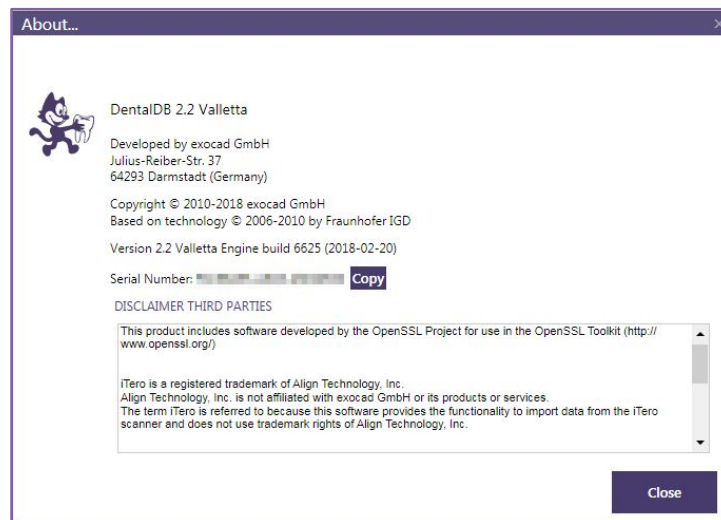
About...

×

DentalDB 2.2 Valletta

Developed by exocad GmbH
Julius-Reiber-Str. 37
64293 Darmstadt (Germany)

Copyright © 2010-2018 exocad GmbH
Based on technology © 2006-2010 by Fraunhofer IGD

Version 2.2 Valletta Engine build 6625 (2018-02-20)

Serial Number: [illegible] Copy

DISCLAIMER THIRD PARTIES

This product includes software developed by the OpenSSL Project for use in the OpenSSL Toolkit (http://www.openssl.org/)

iTero is a registered trademark of Align Technology, Inc.
Align Technology, Inc. is not affiliated with exocad GmbH or its products or services.
The term iTero is referred to because this software provides the functionality to import data from the iTero scanner and does not use trademark rights of Align Technology, Inc.

Close